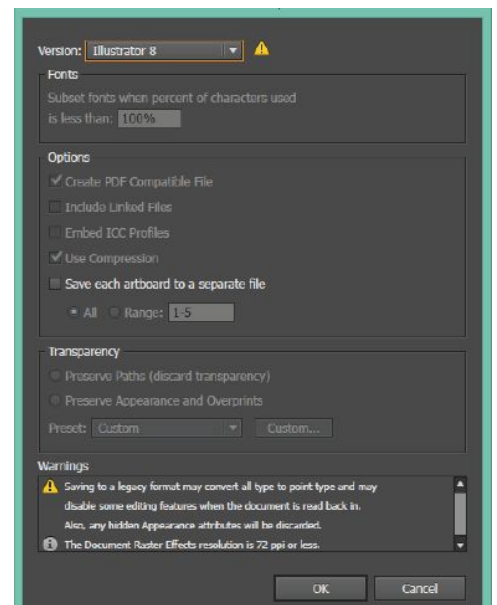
Version: Illustrator 8

Fonts

Subset fonts when percent of characters used is less than: 100%

Options

Create PDF Compatible File

Include Linked Files

Embed ICC Profiles

Use Compression

Save each artboard to a separate file

All Range: 1-5

Transparency

Preserve Paths (discard transparency)

Preserve Appearance and Overprints

Preset: Custom Custom...

Warnings

Saving to a legacy format may convert all type to point type and may disable some editing features when the document is read back in.

Also, any hidden Appearance attributes will be discarded.

The Document Raster Effects resolution is 72 ppi or less.

OK Cancel